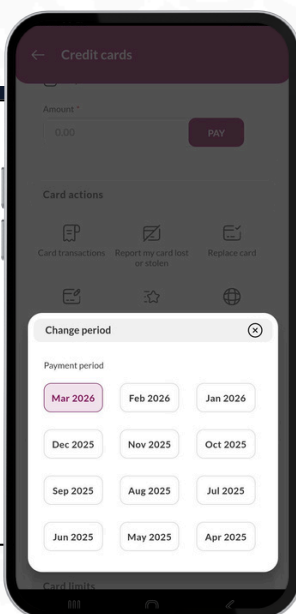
Credit cards

Amount *

0.00

PAY

Card actions

Card transactions

Report my card lost or stolen

Replace card

Change period

Payment period

Mar 2026

Feb 2026

Jan 2026

Dec 2025

Nov 2025

Oct 2025

Sep 2025

Aug 2025

Jul 2025

Jun 2025

May 2025

Apr 2025

Card limits